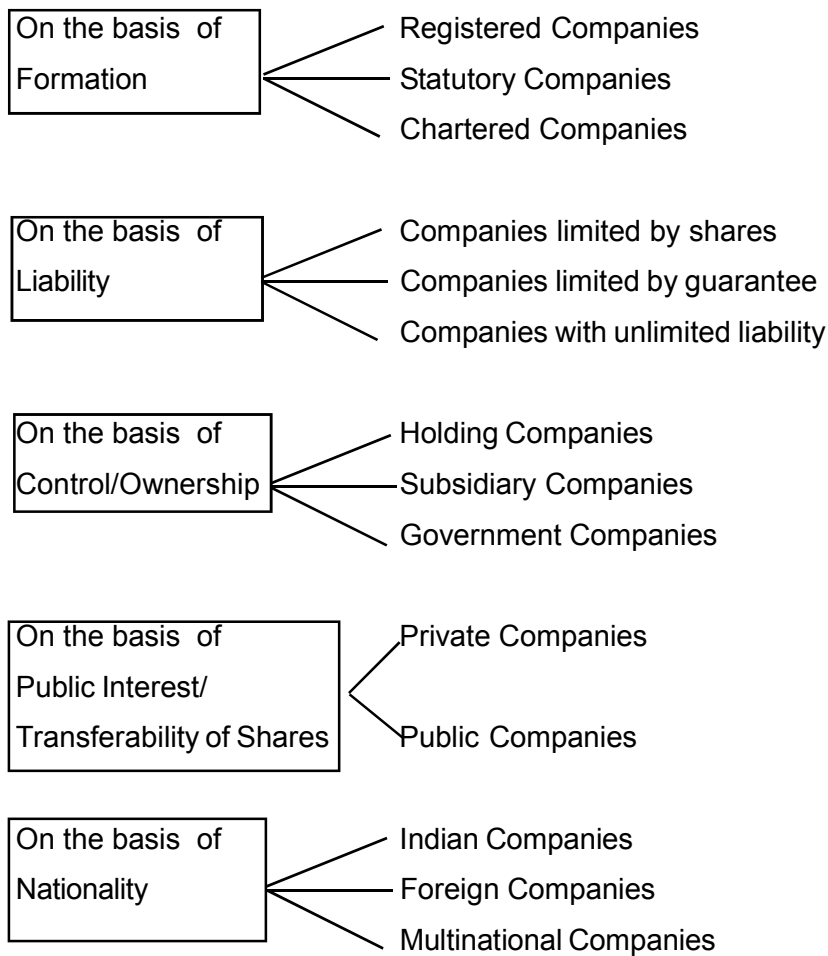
On the basis of Formation

Registered Companies
Statutory Companies
Chartered Companies

On the basis of Liability

Companies limited by shares
Companies limited by guarantee
Companies with unlimited liability

On the basis of Control/Ownership

Holding Companies
Subsidiary Companies
Government Companies

On the basis of Public Interest/ Transferability of Shares

Private Companies
Public Companies

On the basis of Nationality

Indian Companies
Foreign Companies
Multinational Companies